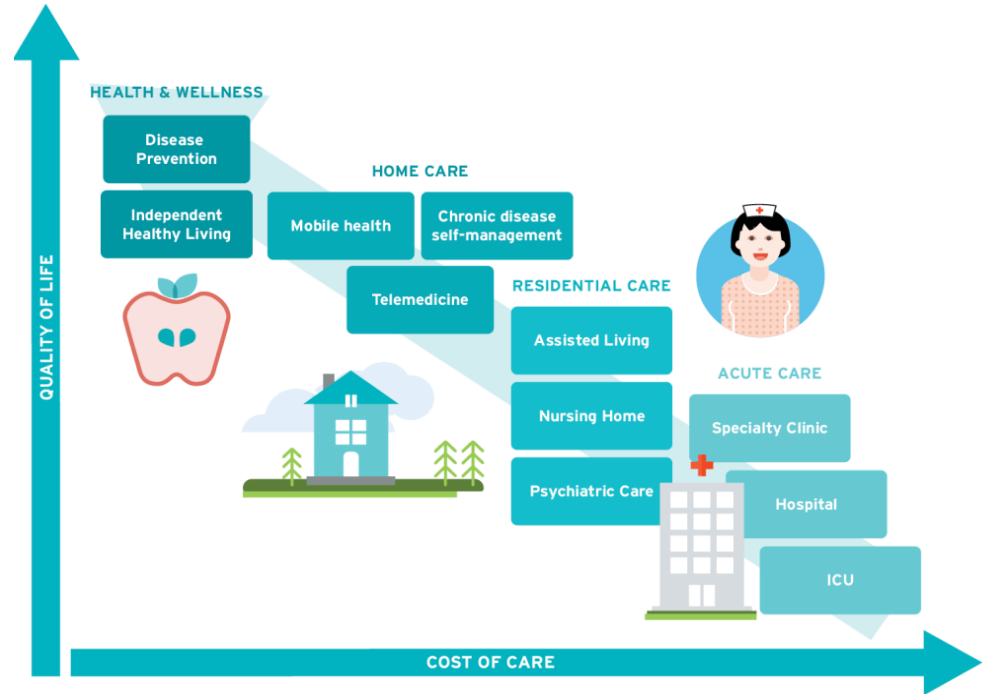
QUALITY OF LIFE

HEALTH & WELLNESS

Disease Prevention

Independent Healthy Living

HOME CARE

Mobile health

Chronic disease self-management

Telemedicine

RESIDENTIAL CARE

Assisted Living

Nursing Home

Psychiatric Care

ACUTE CARE

Specialty Clinic

Hospital

ICU

COST OF CARE